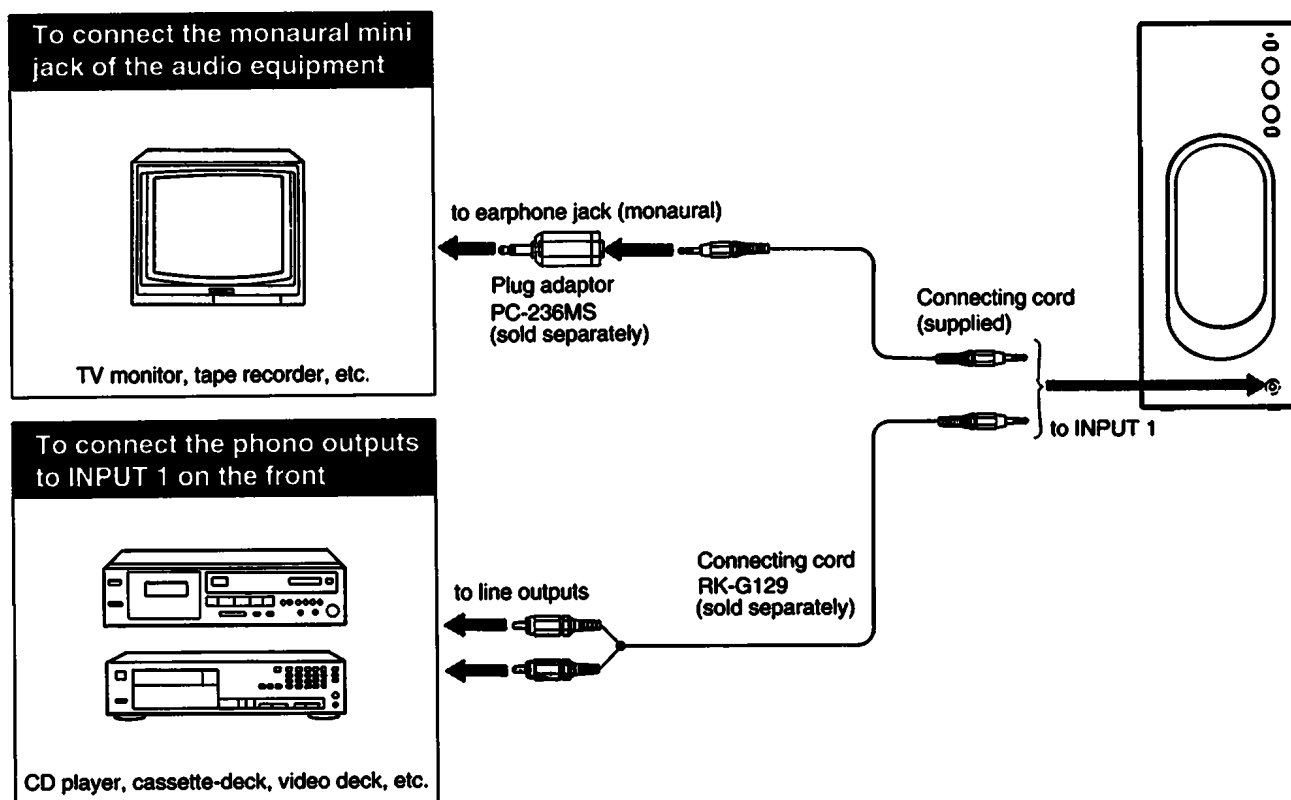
To connect the monaural mini jack of the audio equipment

TV monitor, tape recorder, etc.

to earphone jack (monaural)

Plug adaptor PC-236MS (sold separately)

Connecting cord (supplied)

to INPUT 1

To connect the phono outputs to INPUT 1 on the front

to line outputs

Connecting cord RK-G129 (sold separately)

CD player, cassette-deck, video deck, etc.